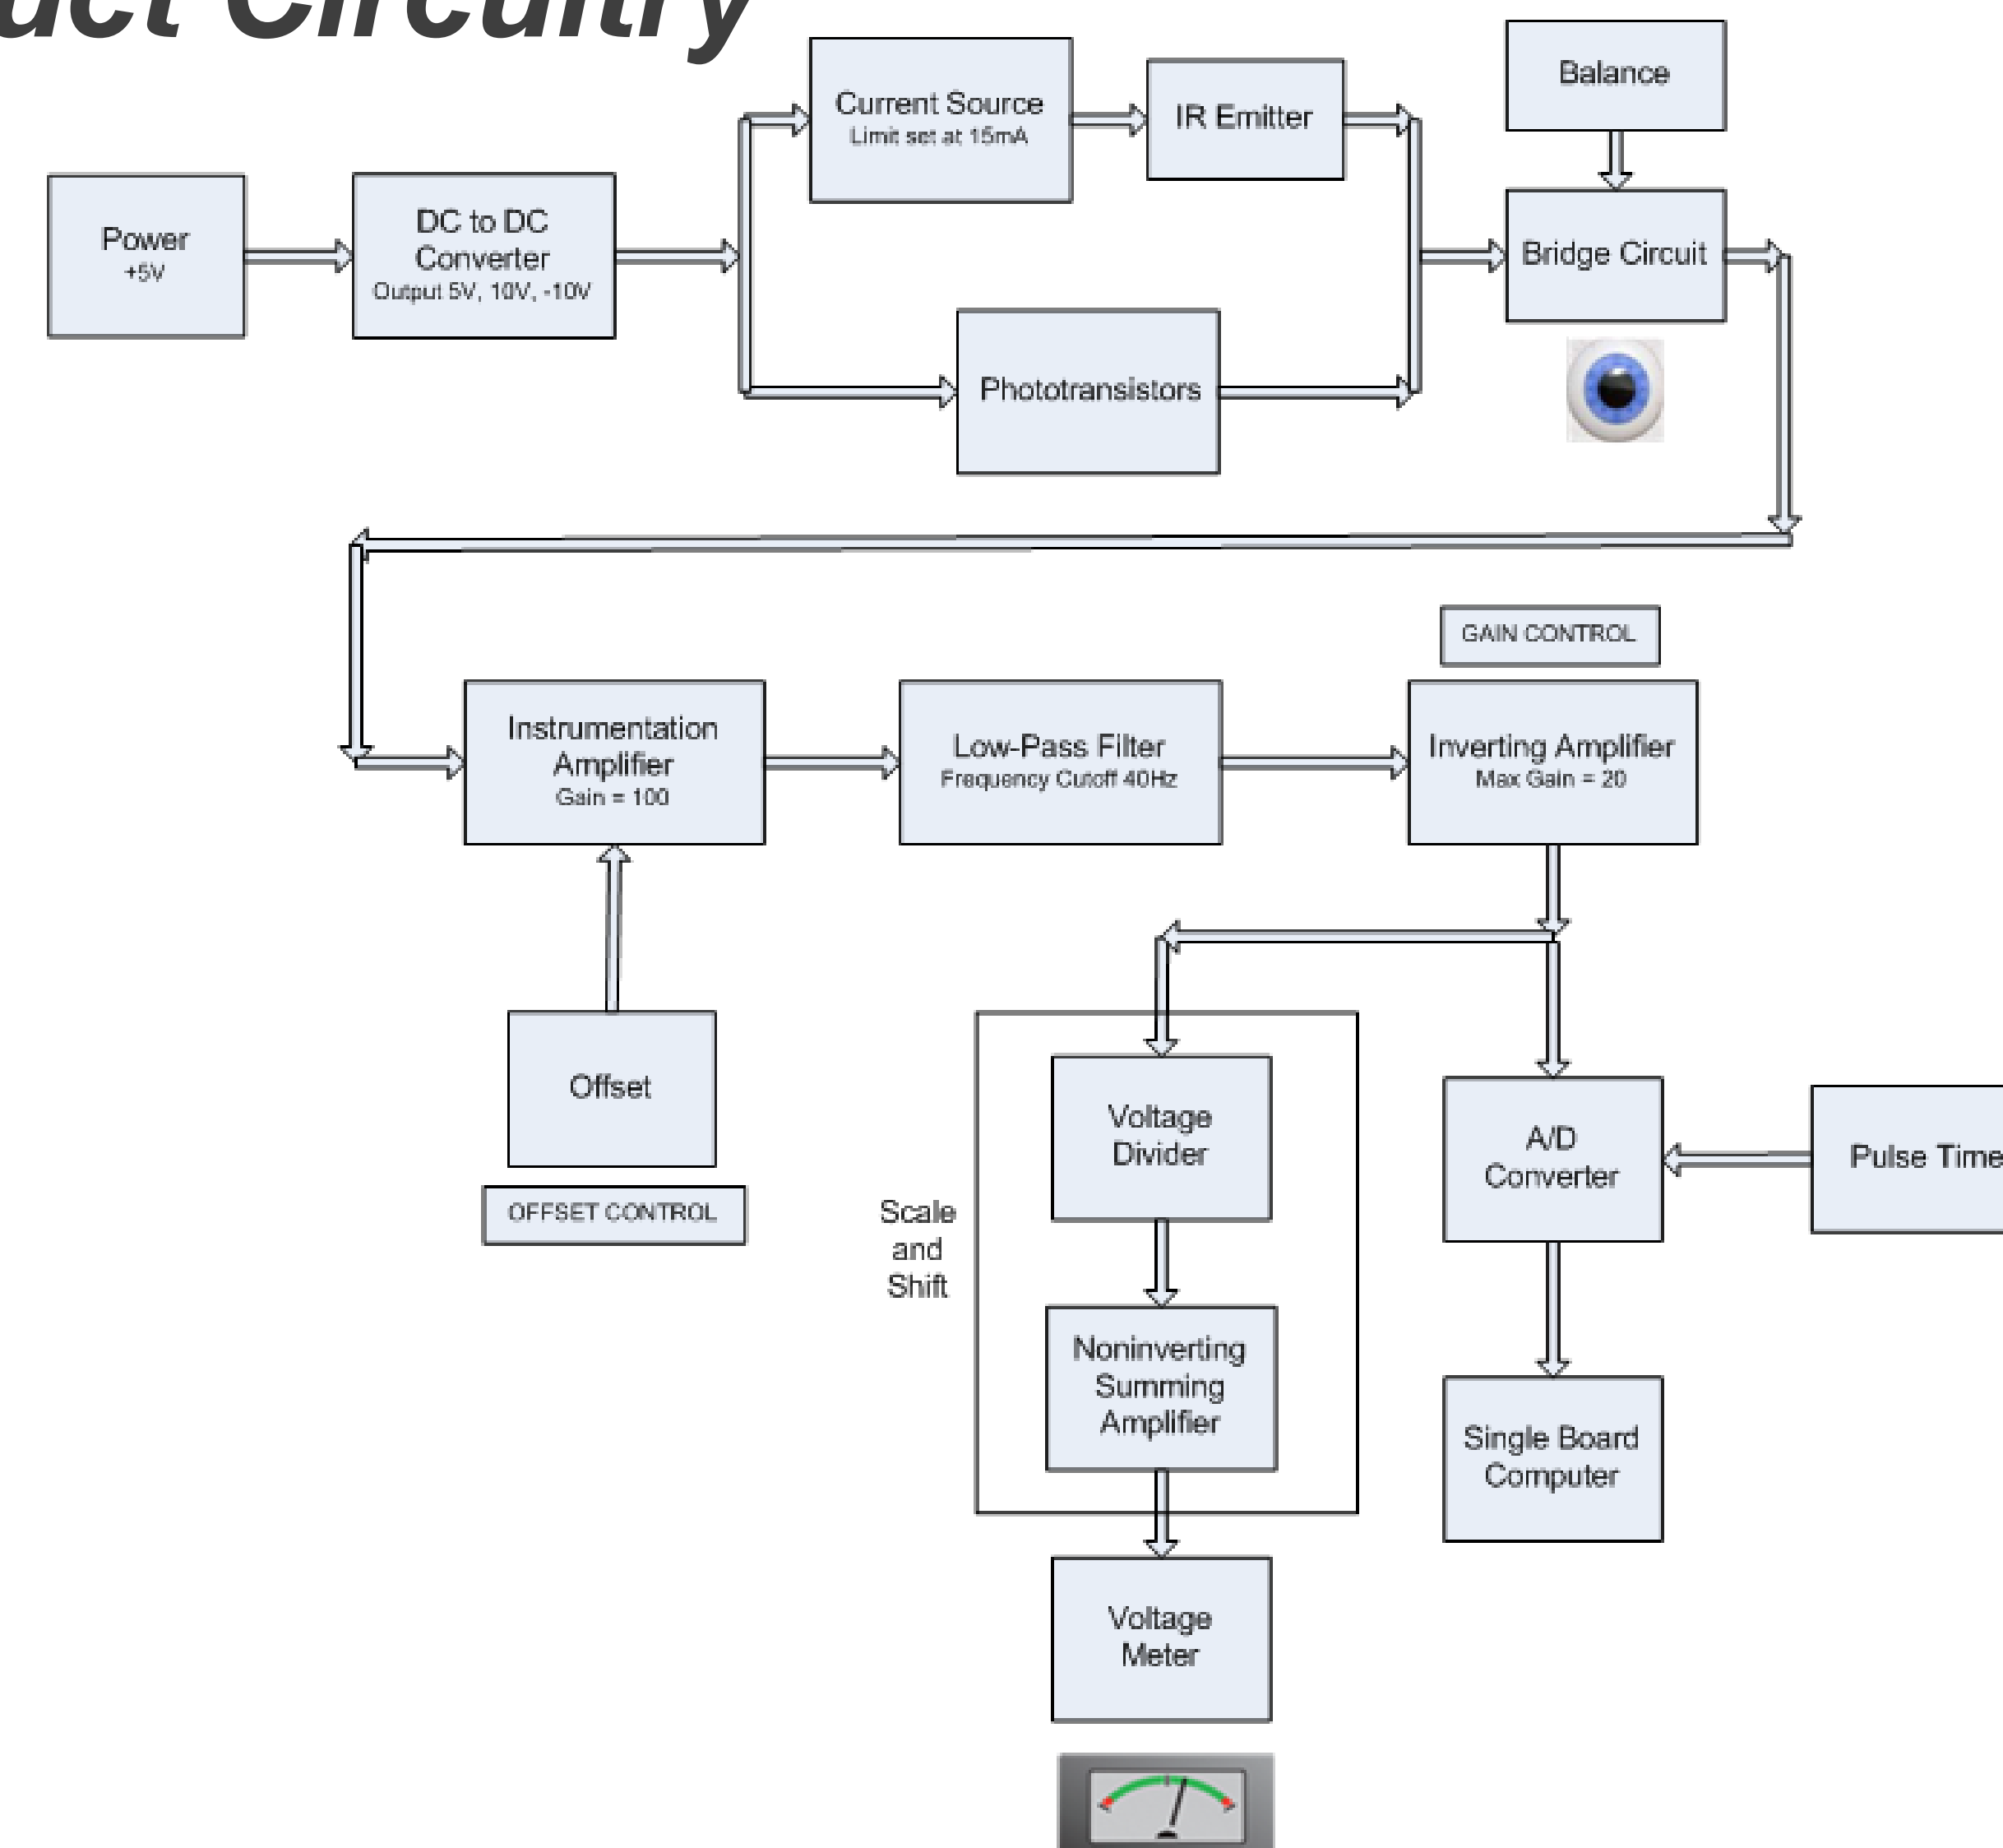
uct Circuitry

Power
+5V

DC to DC Converter
Output 5V, 10V, -10V

Current Source
Limit set at 15mA

IR Emitter

Phototransistors

Balance

Bridge Circuit

Instrumentation Amplifier
Gain = 100

Low-Pass Filter
Frequency Cutoff 40Hz

GAIN CONTROL

Inverting Amplifier
Max Gain = 20

Offset

OFFSET CONTROL

Scale and Shift

Voltage Divider

Noninverting Summing Amplifier

Voltage Meter

A/D Converter

Pulse Time

Single Board Computer